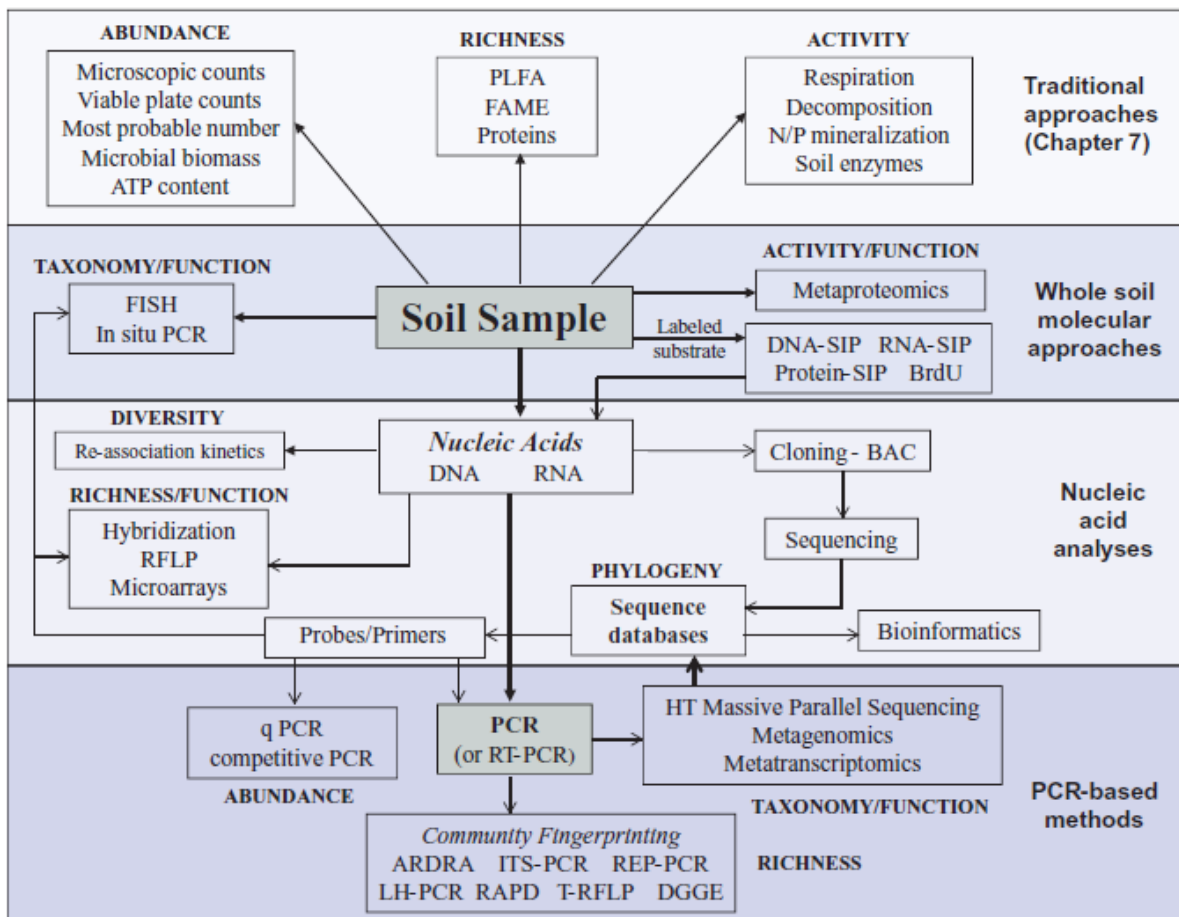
ABUNDANCE
Microscopic counts
Viable plate counts
Most probable number
Microbial biomass
ATP content

RICHNESS
PLFA
FAME
Proteins

ACTIVITY
Respiration
Decomposition
N/P mineralization
Soil enzymes

Traditional approaches (Chapter 7)

TAXONOMY/FUNCTION
FISH
In situ PCR

Soil Sample

ACTIVITY/FUNCTION
Metaproteomics

Labeled substrate

DNA-SIP RNA-SIP
Protein-SIP BrdU

Whole soil molecular approaches

DIVERSITY
Re-association kinetics

Nucleic Acids
DNA RNA

Cloning - BAC

RICHNESS/FUNCTION
Hybridization
RFLP
Microarrays

Sequencing

Nucleic acid analyses

PHYLOGENY
Sequence databases

Probes/Primers

Bioinformatics

q PCR
competitive PCR

ABUNDANCE

PCR
(or RT-PCR)

HT Massive Parallel Sequencing
Metagenomics
Metatranscriptomics

TAXONOMY/FUNCTION

PCR-based methods

Community Fingerprinting
ARDRA ITS-PCR REP-PCR
LH-PCR RAPD T-RFLP DGGE

RICHNESS